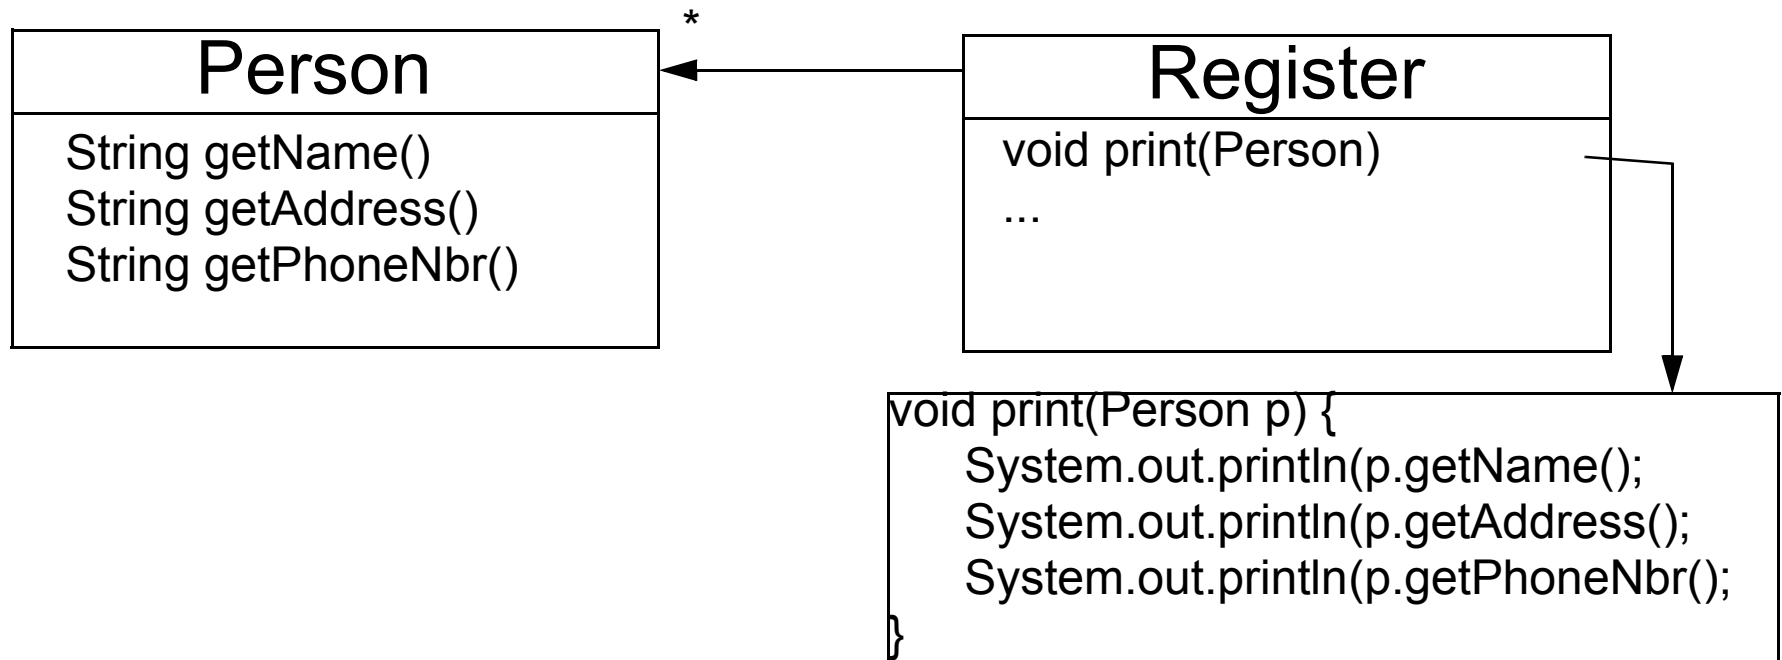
Person

String getName()
String getAddress()
String getPhoneNbr()

*

Register

void print(Person)
...

void print(Person p) {
System.out.println(p.getName();
System.out.println(p.getAddress();
System.out.println(p.getPhoneNbr();
}